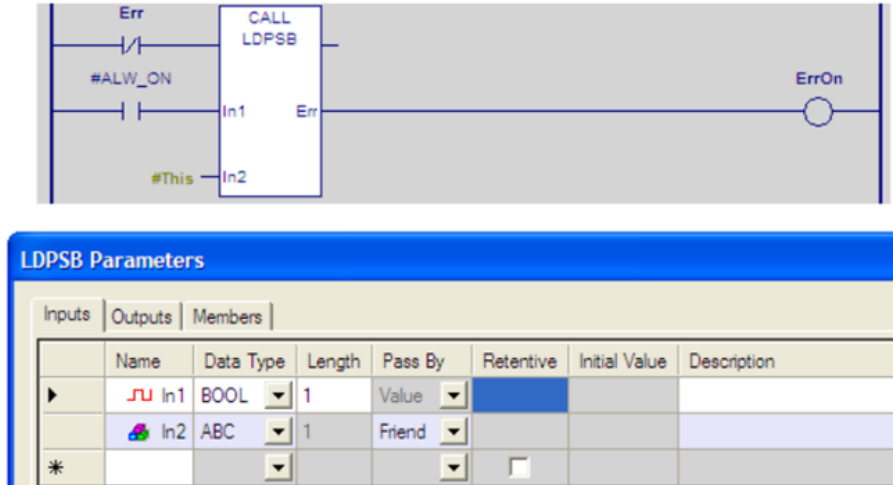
Err

CALL LDPSB

#ALW_ON

In1

Err

ErrOn

#This

In2

LDPSB Parameters

Inputs | Outputs | Members

| | Name | Data Type | Length | Pass By | Retentive | Initial Value | Description |
|---|---|---|---|---|---|---|---|
| ▶ | In1 | BOOL | 1 | Value | | | |
| | In2 | ABC | 1 | Friend | | | |
| * | | | | | ☐ | | |